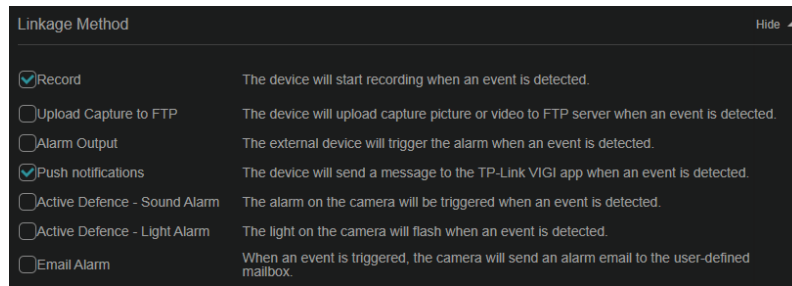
Linkage Method

Hide

Record | The device will start recording when an event is detected.

Upload Capture to FTP | The device will upload capture picture or video to FTP server when an event is detected.

Alarm Output | The external device will trigger the alarm when an event is detected.

Push notifications | The device will send a message to the TP-Link VIGI app when an event is detected.

Active Defence - Sound Alarm | The alarm on the camera will be triggered when an event is detected.

Active Defence - Light Alarm | The light on the camera will flash when an event is detected.

Email Alarm | When an event is triggered, the camera will send an alarm email to the user-defined mailbox.